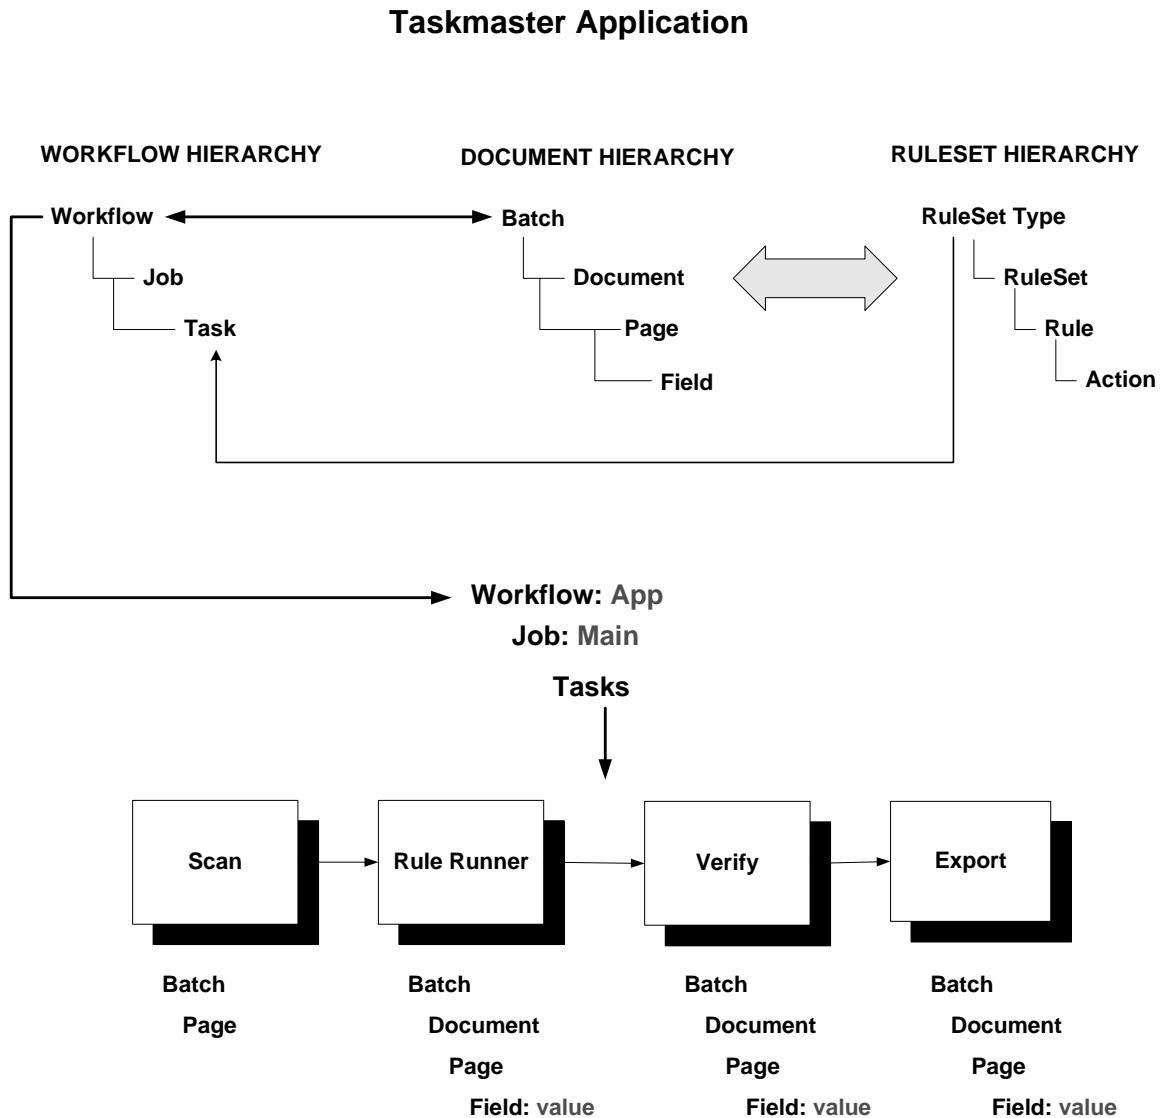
Taskmaster Application

WORKFLOW HIERARCHY

Workflow
Job
Task

DOCUMENT HIERARCHY

Batch
Document
Page
Field

RULESET HIERARCHY

RuleSet Type
RuleSet
Rule
Action

Workflow: App
Job: Main

Tasks

Scan
Batch
Page

Rule Runner
Batch
Document
Page
Field: value

Verify
Batch
Document
Page
Field: value

Export
Batch
Document
Page
Field: value